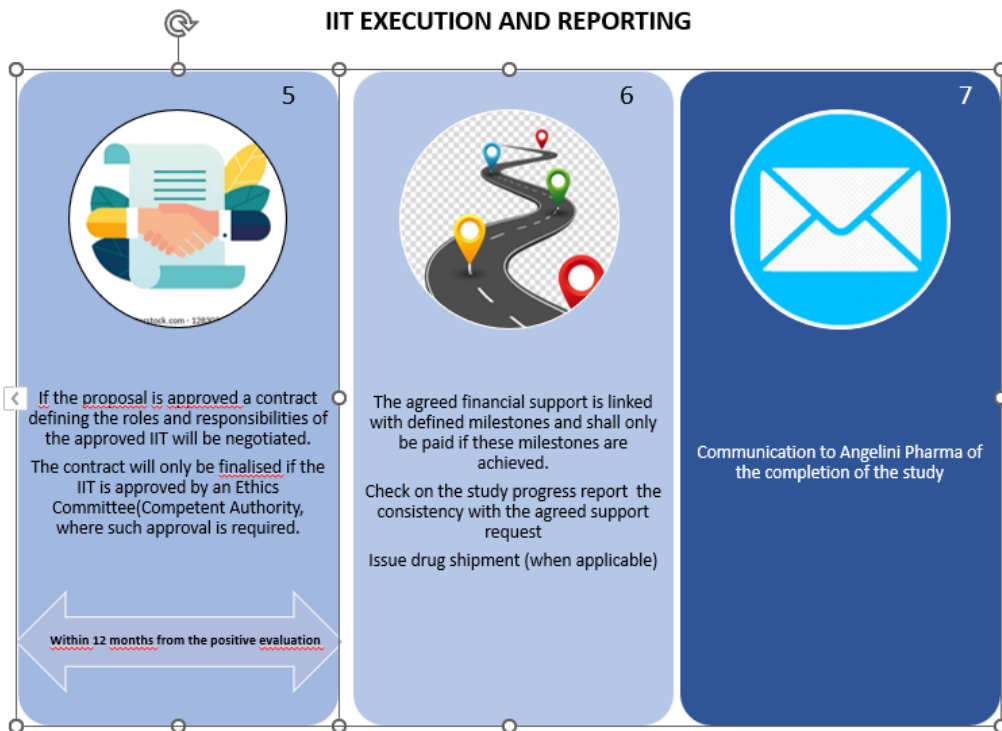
IIT EXECUTION AND REPORTING

5

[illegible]stock.com · 128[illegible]

If the proposal is approved a contract defining the roles and responsibilities of the approved IIT will be negotiated.

The contract will only be finalised if the IIT is approved by an Ethics Committee(Competent Authority, where such approval is required.

Within 12 months from the positive evaluation

6

The agreed financial support is linked with defined milestones and shall only be paid if these milestones are achieved.

Check on the study progress report the consistency with the agreed support request

Issue drug shipment (when applicable)

7

Communication to Angelini Pharma of the completion of the study